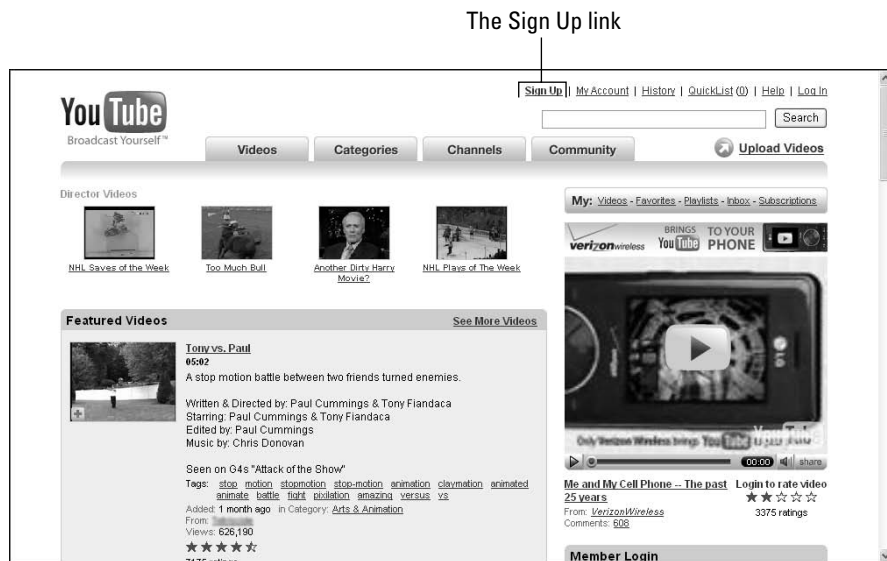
The Sign Up link

Sign Up | My Account | History | QuickList (0) | Help | Log In

YouTube
Broadcast Yourself™

Search

Videos | Categories | Channels | Community

Upload Videos

Director Videos

NHL Saves of the Week
Too Much Bull
Another Dirty Harry Movie?
NHL Plays of The Week

My: Videos - Favorites - Playlists - Inbox - Subscriptions

verizonwireless BRINGS YouTube TO YOUR PHONE

Only Verizon Wireless brings YouTube to your

00:00 share

Me and My Cell Phone -- The past 25 years
From: VerizonWireless
Comments: 608

Login to rate video
★★☆☆☆
3375 ratings

Featured Videos
See More Videos

Tony vs. Paul
05:02
A stop motion battle between two friends turned enemies.

Written & Directed by: Paul Cummings & Tony Fiandaca
Starring: Paul Cummings & Tony Fiandaca
Edited by: Paul Cummings
Music by: Chris Donovan

Seen on G4s "Attack of the Show"
Tags: stop motion stopmotion stop-motion animation claymation animated animate battle fight pixilation amazing versus vs
Added: 1 month ago in Category: Arts & Animation
From: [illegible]
Views: 626,190
★★★★☆
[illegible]

Member Login